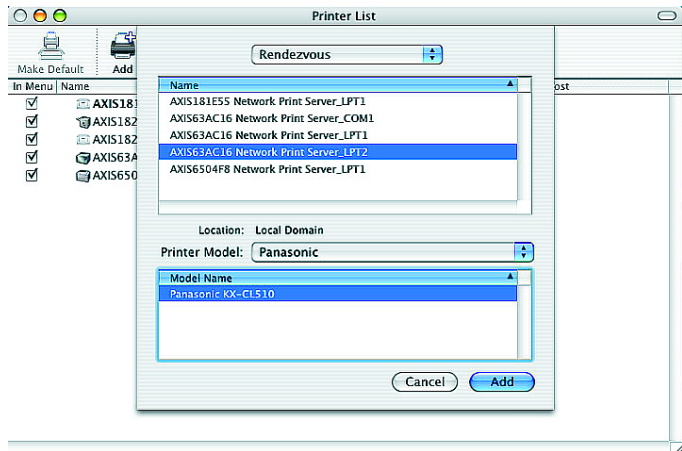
Printer List

Make Default

Add

In Menu

Name

AXIS181

AXIS182

AXIS182

AXIS63A

AXIS650

ost

Rendezvous

Name

AXIS181E55 Network Print Server_LPT1

AXIS63AC16 Network Print Server_COM1

AXIS63AC16 Network Print Server_LPT1

AXIS63AC16 Network Print Server_LPT2

AXIS6504F8 Network Print Server_LPT1

Location: Local Domain

Printer Model: Panasonic

Model Name

Panasonic KX-CL510

Cancel

Add